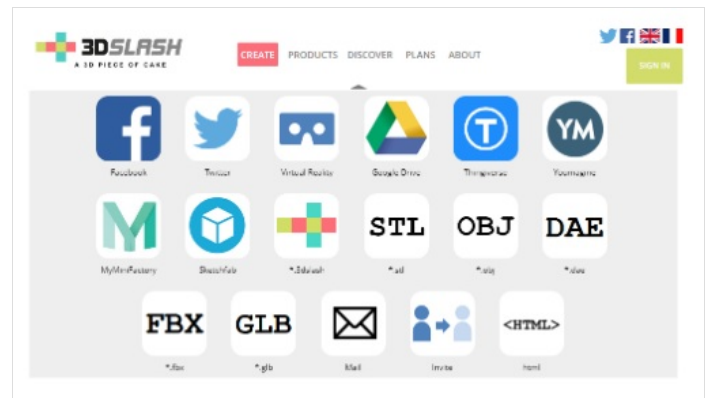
3DSLASH
A 3D PIECE OF CAKE

CREATE PRODUCTS DISCOVER PLANS ABOUT

SIGN IN

f
Facebook

Twitter

Virtual Reality

Google Drive

T
Thingiverse

YM
Youmagine

M
MyMiniFactory

Sketchfab

*.3dslash

STL
*.stl

OBJ
*.obj

DAE
*.dae

FBX
*.fbx

GLB
*.glb

Mail

Invite

<HTML>
html